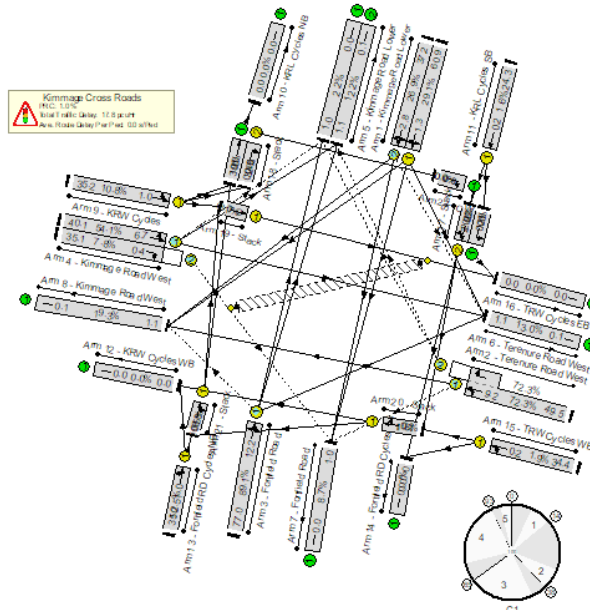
Kimmage Cross Roads
PRC: 1.0%
Total Traffic Delay: 17.8 pcuHr
Ave. Route Delay Per Ped: 0.0 s/Ped

Arm 10 - KRL Cycles NB
0.0 0.0% 0.0

1.0 2.2% 0.1
1.1 2.2% 0.1
Arm 5 - Kimmage Road Lower
Arm 1 - Kimmage Road Lower
3.2 29.0% 37.2
2.9 29.1% 40.9

Arm 11 - KRL Cycles SB
0.2 1.9% 14.3

Arm 18 - Stack

35.2 10.8% 1.0
Arm 9 - KRW Cycles
40.1 94.1% 67.4
35.1 7.8% 0.4
Arm 4 - Kimmage Road West
Arm 19 - Stack

Arm 8 - Kimmage Road West
0.1 19.3% 1.1

Arm 16 - TRW Cycles EB
0.0 0.0% 0.0
1.1 13.0% 0.1
Arm 6 - Terenure Road West
Arm 2 - Terenure Road West
72.3%
9.2 72.3% 49.5

Arm 12 - KRW Cycles WB
0.0 0.0% 0.0

Arm 20 - Stack
Arm 15 - TRW Cycles WB
0.2 1.9% 14.4

Arm 13 - Fortfield RD Cycles NB
35.2 5.0
Arm 21 - Stack
77.0 86.1% 12.7
Arm 3 - Fortfield Road
Arm 7 - Fortfield Road
0.0 6.7% 1.0
Arm 14 - Fortfield RD Cycles
0.0%

1
2
3
4
5
C1